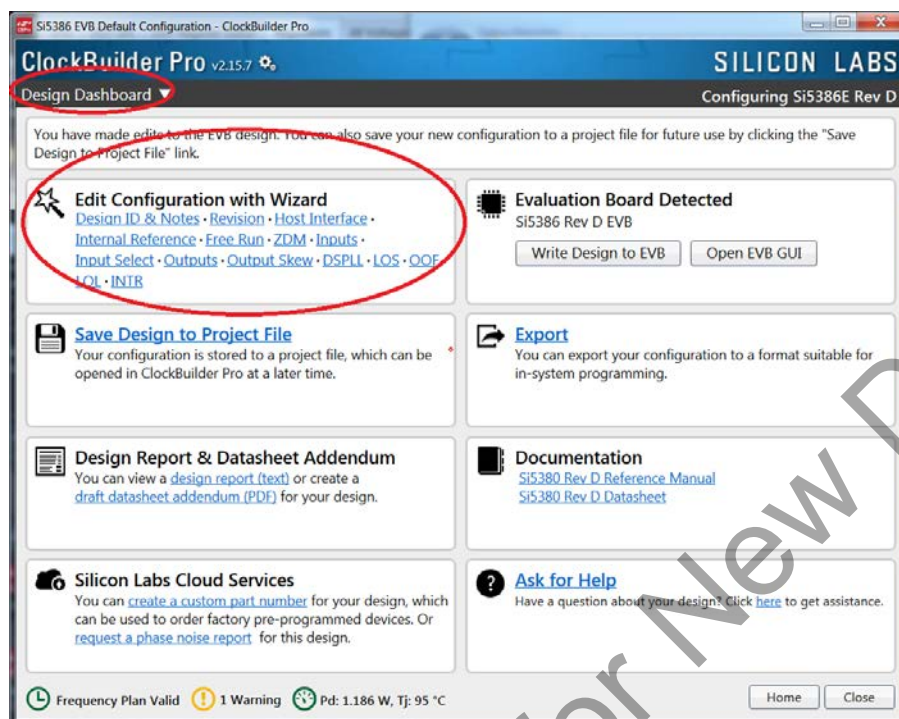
Si5386 EVB Default Configuration - ClockBuilder Pro

ClockBuilder Pro v2.15.7

SILICON LABS

Design Dashboard ▼

Configuring Si5386E Rev D

You have made edits to the EVB design. You can also save your new configuration to a project file for future use by clicking the "Save Design to Project File" link.

Edit Configuration with Wizard
Design ID & Notes · Revision · Host Interface · Internal Reference · Free Run · ZDM · Inputs · Input Select · Outputs · Output Skew · DSPLL · LOS · OOF · LOL · INTR

Evaluation Board Detected
Si5386 Rev D EVB
Write Design to EVB
Open EVB GUI

Save Design to Project File
Your configuration is stored to a project file, which can be opened in ClockBuilder Pro at a later time.

Export
You can export your configuration to a format suitable for in-system programming.

Design Report & Datasheet Addendum
You can view a design report (text) or create a draft datasheet addendum (PDF) for your design.

Documentation
Si5380 Rev D Reference Manual
Si5380 Rev D Datasheet

Silicon Labs Cloud Services
You can create a custom part number for your design, which can be used to order factory pre-programmed devices. Or request a phase noise report for this design.

Ask for Help
Have a question about your design? Click here to get assistance.

Frequency Plan Valid
1 Warning
Pd: 1.186 W, Tj: 95 °C
Home
Close

Not Recommended for New Designs